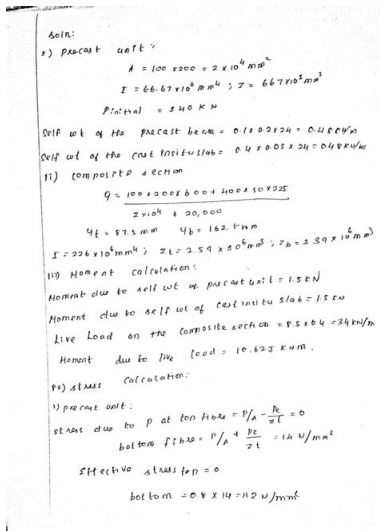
soln:
i) precast unit :

$A = 100 \times 200 = 2 \times 10^4 \, mm^2$

$I = 66.67 \times 10^6 \, mm^4$ ; $Z = 667 \times 10^3 \, mm^3$

$P_{initial} = 340 \, KN$

Self wt of the precast beam $= 0.1 \times 0.2 \times 24 = 0.48 \, KN/m$

Self wt of the cast insitu slab $= 0.4 \times 0.05 \times 24 = 0.48 \, KN/m$

ii) composite section

$y = \frac{100 \times 200 \times 100 + 400 \times 50 \times 225}{2 \times 10^4 + 20,000}$

$y_t = 87.5 \, mm$   $y_b = 162.5 \, mm$

$I = 226 \times 10^6 \, mm^4$ ; $Z_t = 2.59 \times 10^6 \, mm^3$ ; $Z_b = 1.39 \times 10^6 \, mm^3$

iii) Moment calculation :

Moment due to self wt of precast unit $= 1.5 \, KN$

Moment due to self wt of cast insitu slab $= 1.5 \, KN$

Live load on the composite section $= 8.5 \times 0.4 = 3.4 \, KN/m$

Moment due to live load $= 10.625 \, KNm$.

iv) stress calculation:

i) precast unit :

stress due to P at top fibre $= P/A - \frac{Pe}{Z_t} = 0$

bottom fibre $= P/A + \frac{Pe}{Z_t} = 14 \, N/mm^2$

Effective stress top $= 0$

bottom $= 0.8 \times 14 = 11.2 \, N/mm^2$